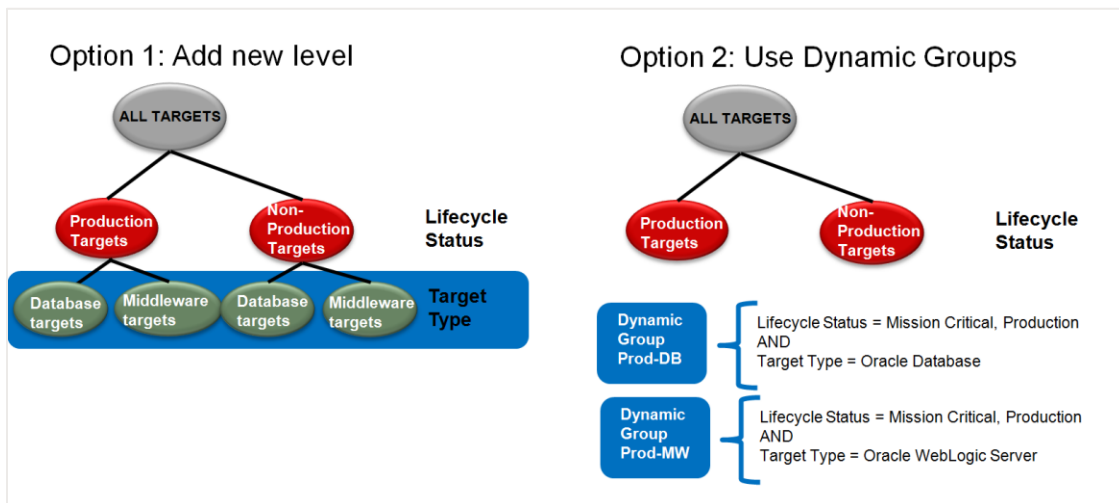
Option 1: Add new level

ALL TARGETS

Production Targets

Non-Production Targets

Lifecycle Status

Database targets

Middleware targets

Database targets

Middleware targets

Target Type

Option 2: Use Dynamic Groups

ALL TARGETS

Production Targets

Non-Production Targets

Lifecycle Status

Dynamic Group Prod-DB

Lifecycle Status = Mission Critical, Production
AND
Target Type = Oracle Database

Dynamic Group Prod-MW

Lifecycle Status = Mission Critical, Production
AND
Target Type = Oracle WebLogic Server